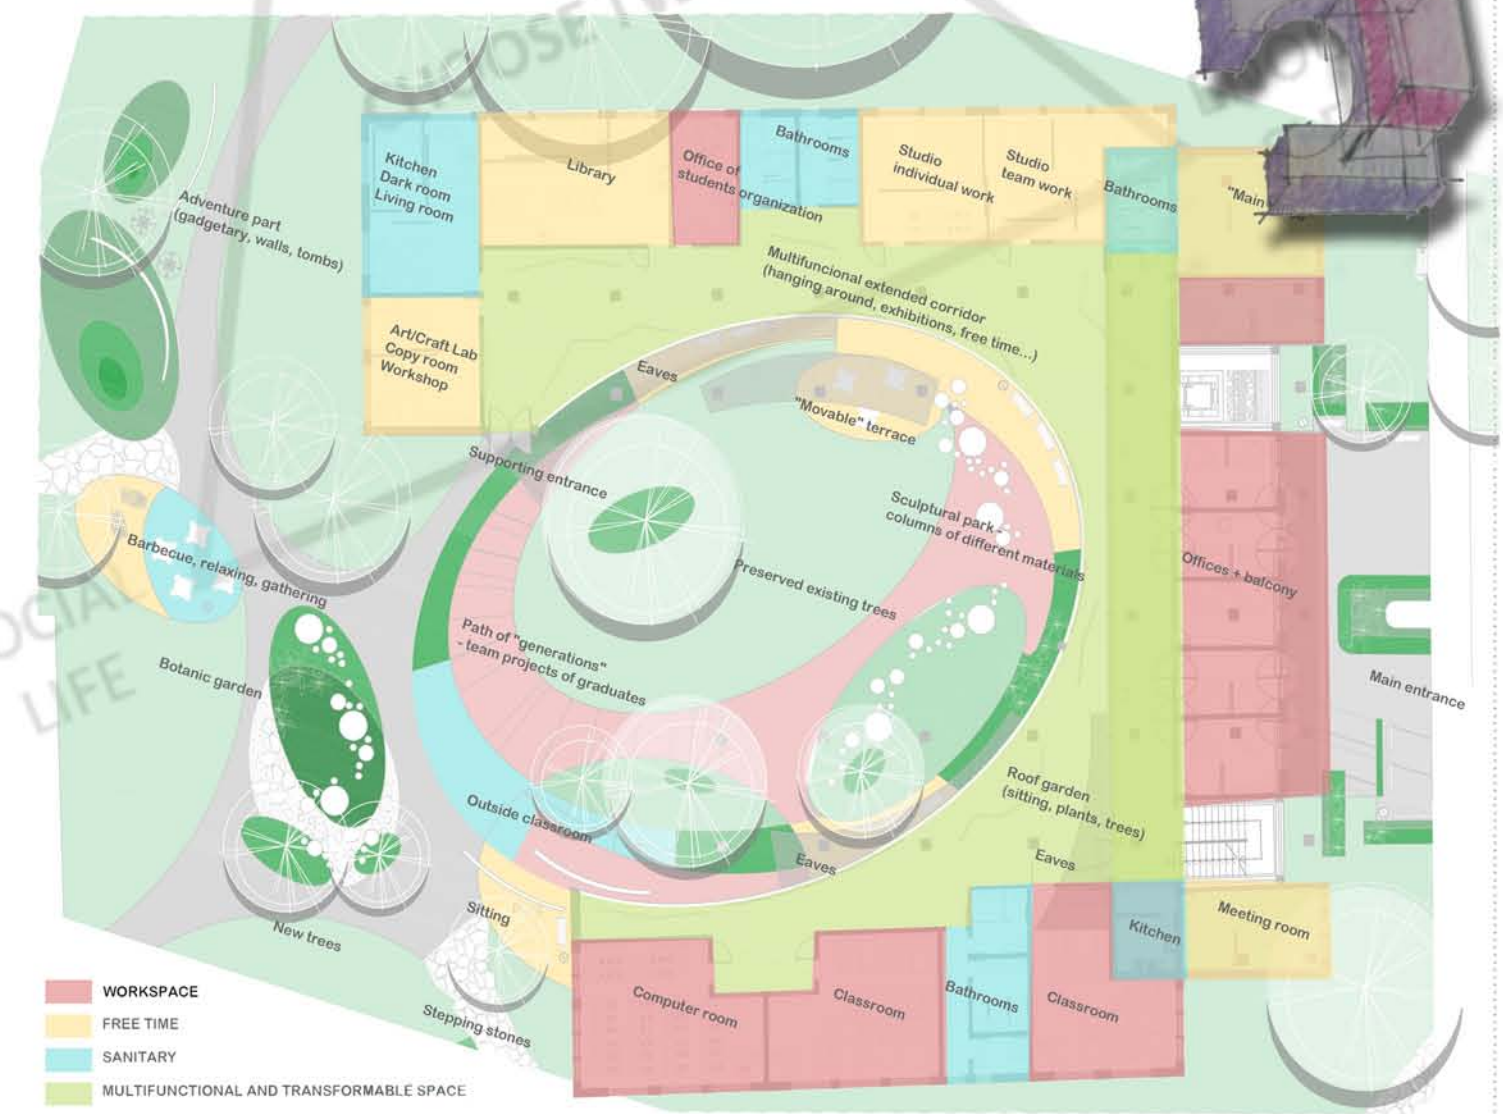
Kitchen
Dark room
Living room

Library

Office of students organization

Bathrooms

Studio individual work

Studio team work

Bathrooms

"Main

Adventure part (gadgetary, walls, tombs)

Multifuncional extended corridor (hanging around, exhibitions, free time...)

Art/Craft Lab
Copy room
Workshop

Eaves

"Movable" terrace

Supporting entrance

Sculptural park - columns of different materials

Barbecue, relaxing, gathering

Preserved existing trees

Offices + balcony

Path of "generations" - team projects of graduates

Botanic garden

Main entrance

Roof garden (sitting, plants, trees)

Outside classroom

Eaves

Eaves

Sitting

Kitchen

Meeting room

New trees

Computer room

Classroom

Bathrooms

Classroom

Stepping stones

WORKSPACE
FREE TIME
SANITARY
MULTIFUNCTIONAL AND TRANSFORMABLE SPACE

SOCIAL LIFE